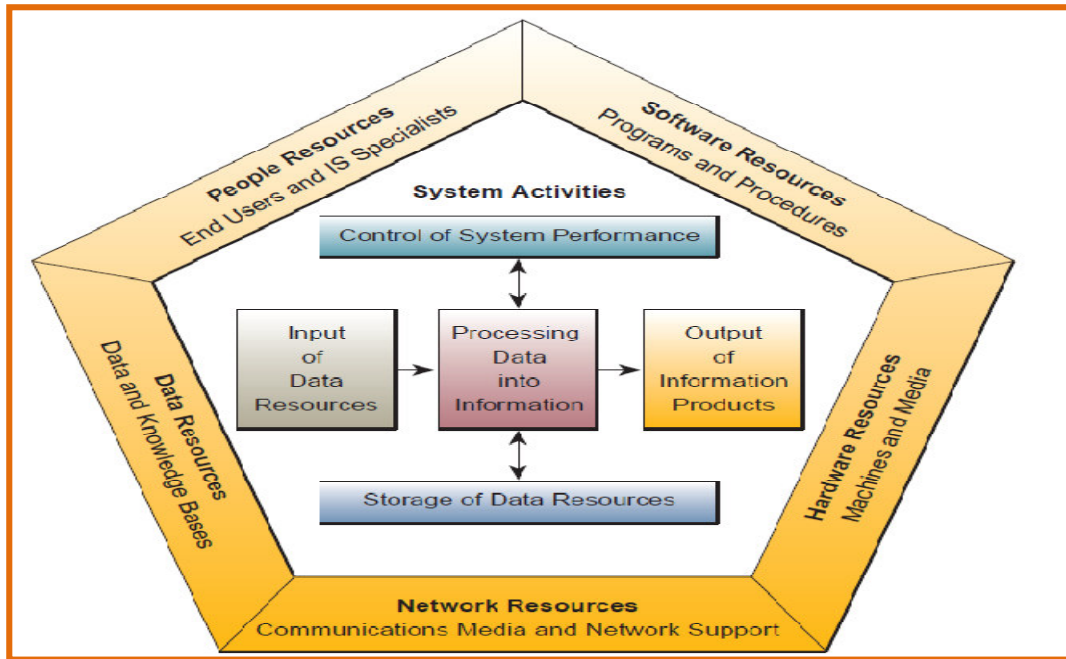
People Resources
End Users and IS Specialists

Software Resources
Programs and Procedures

System Activities

Control of System Performance

Input of Data Resources

Processing Data into Information

Output of Information Products

Storage of Data Resources

Data Resources
Data and Knowledge Bases

Hardware Resources
Machines and Media

Network Resources
Communications Media and Network Support